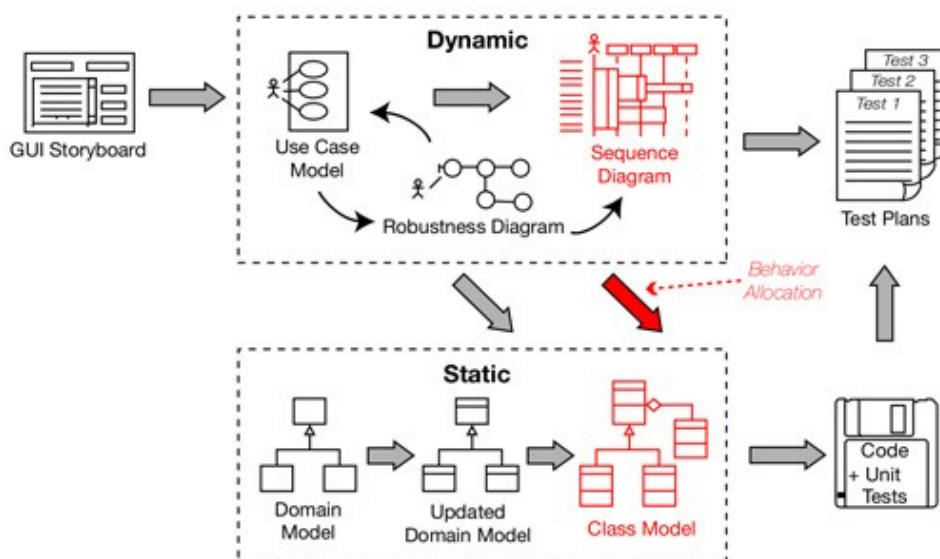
Dynamic

GUI Storyboard

Use Case Model

Robustness Diagram

Sequence Diagram

Test 3
Test 2
Test 1

Test Plans

Behavior Allocation

Static

Domain Model

Updated Domain Model

Class Model

Code + Unit Tests